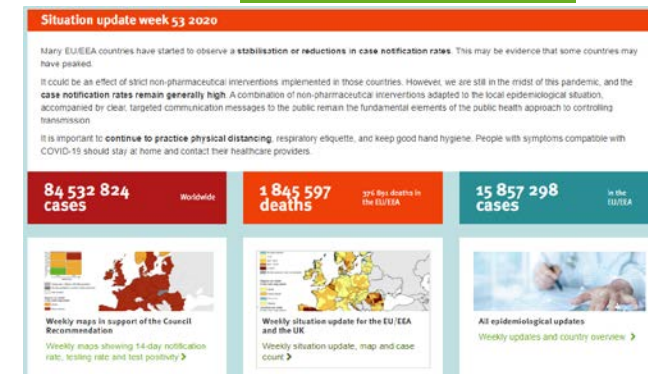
Situation update week 53 2020

Many EU/EEA countries have started to observe a stabilisation or reductions in case notification rates. This may be evidence that some countries may have peaked.

It could be an effect of strict non-pharmaceutical interventions implemented in those countries. However, we are still in the midst of this pandemic, and the case notification rates remain generally high. A combination of non-pharmaceutical interventions adapted to the local epidemiological situation, accompanied by clear, targeted communication messages to the public remain the fundamental elements of the public health approach to controlling transmission.

It is important to continue to practice physical distancing, respiratory etiquette, and keep good hand hygiene. People with symptoms compatible with COVID-19 should stay at home and contact their healthcare providers.

84 532 824 cases Worldwide

1 845 597 deaths 376 891 deaths in the EU/EEA

15 857 298 cases in the EU/EEA

Weekly maps in support of the Council Recommendation

Weekly maps showing 14-day notification rate, testing rate and test positivity >

Weekly situation update for the EU/EEA and the UK

Weekly situation update, map and case count >

All epidemiological updates

Weekly updates and country overview >